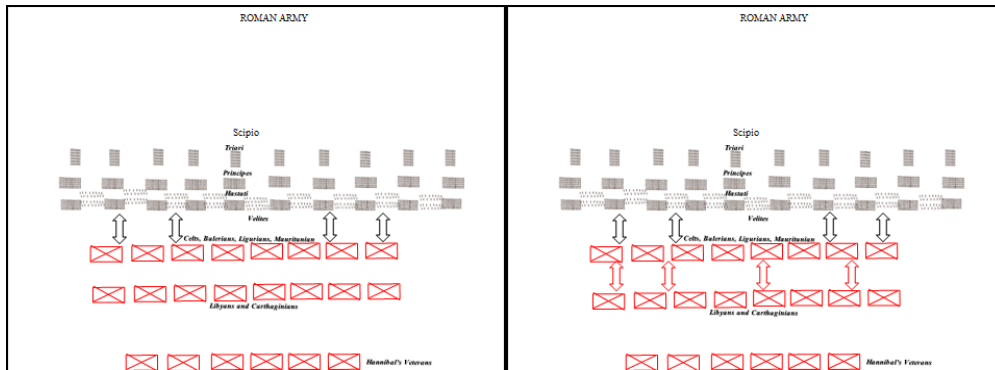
ROMAN ARMY

Scipio

Triari

Principes

Hastati

Velites

Celts, Balerians, Ligurians, Mauritanian

Libyans and Carthaginians

Hannibal's Veterans

ROMAN ARMY

Scipio

Triari

Principes

Hastati

Velites

Celts, Balerians, Ligurians, Mauritanian

Libyans and Carthaginians

Hannibal's Veterans